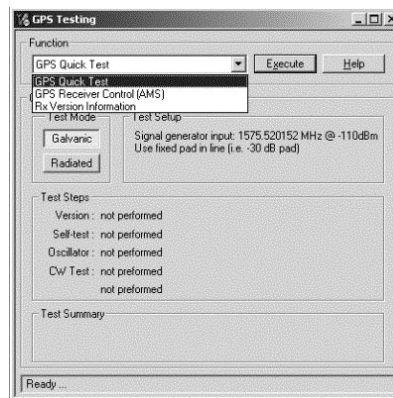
GPS Testing

Function

GPS Quick Test

Execute

Help

GPS Quick Test
GPS Receiver Control (AMS)
Rx Version Information

Test Mode

Galvanic

Radiated

Test Setup

Signal generator input: 1575.520152 MHz @ -110dBm
Use fixed pad in line (i.e. -30 dB pad)

Test Steps

Version : not performed

Self-test : not performed

Oscillator : not performed

CW Test : not performed

not performed

Test Summary

Ready ...